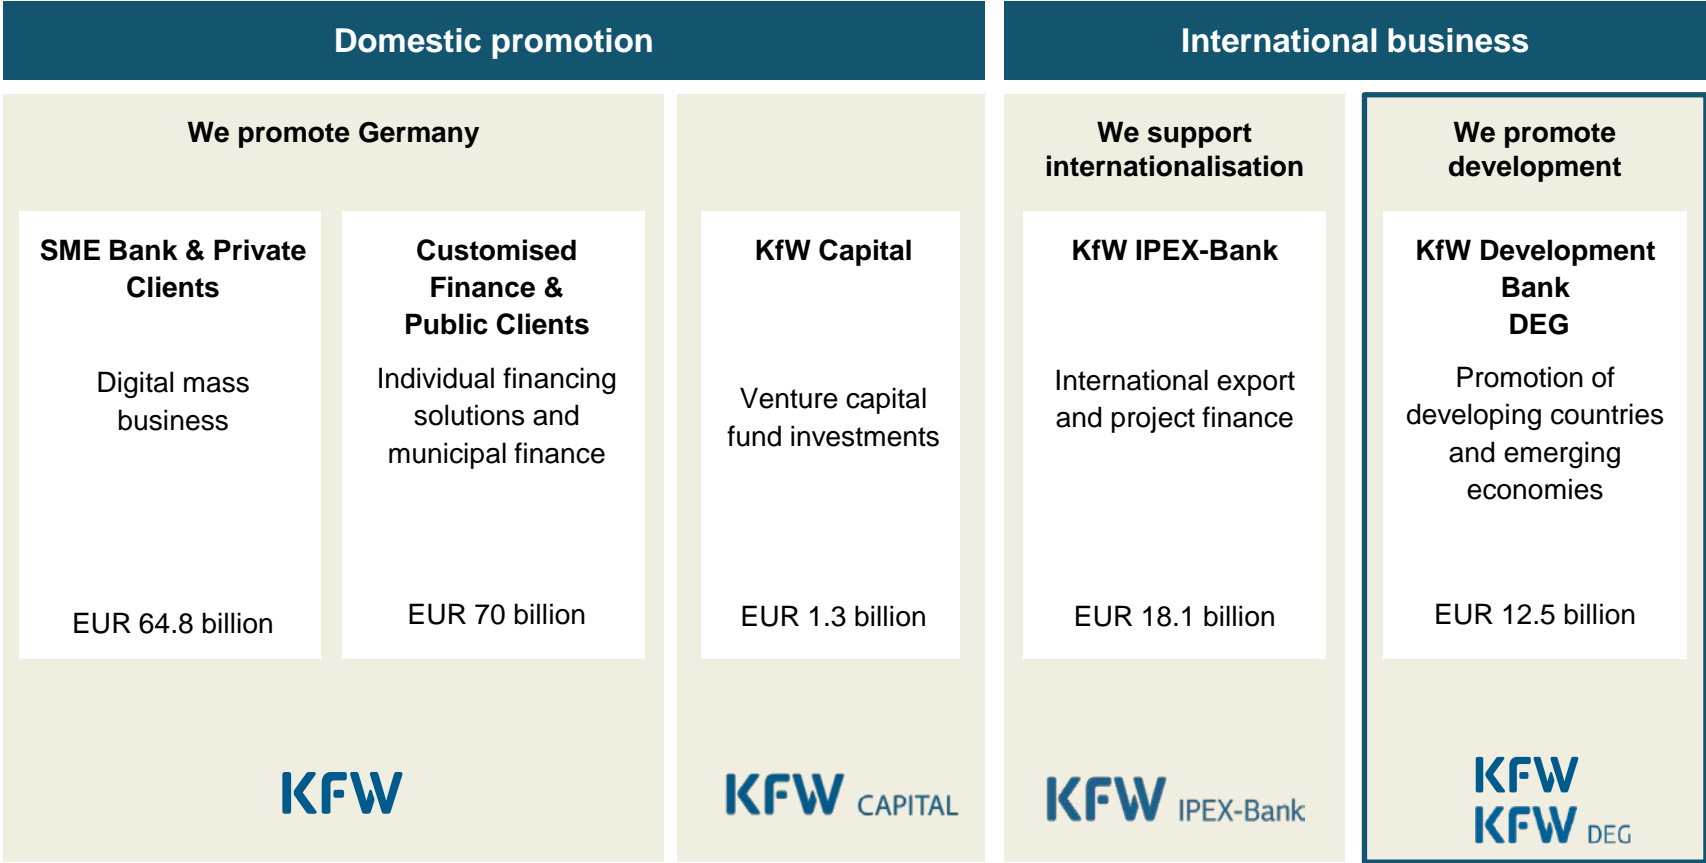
Domestic promotion

International business

We promote Germany

SME Bank & Private Clients

Digital mass business

EUR 64.8 billion

Customised Finance & Public Clients

Individual financing solutions and municipal finance

EUR 70 billion

KFW

KfW Capital

Venture capital fund investments

EUR 1.3 billion

KFW CAPITAL

We support internationalisation

KfW IPEX-Bank

International export and project finance

EUR 18.1 billion

KFW IPEX-Bank

We promote development

KfW Development Bank
DEG

Promotion of developing countries and emerging economies

EUR 12.5 billion

KFW
KFW DEG